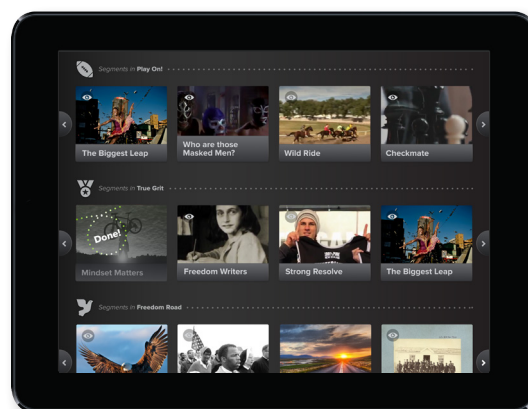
Segments in Play On!

The Biggest Leap

Who are those Masked Men?

Wild Ride

Checkmate

Segments in True Grit

Done!

Mindset Matters

Freedom Writers

Strong Resolve

The Biggest Leap

Segments in Freedom Road